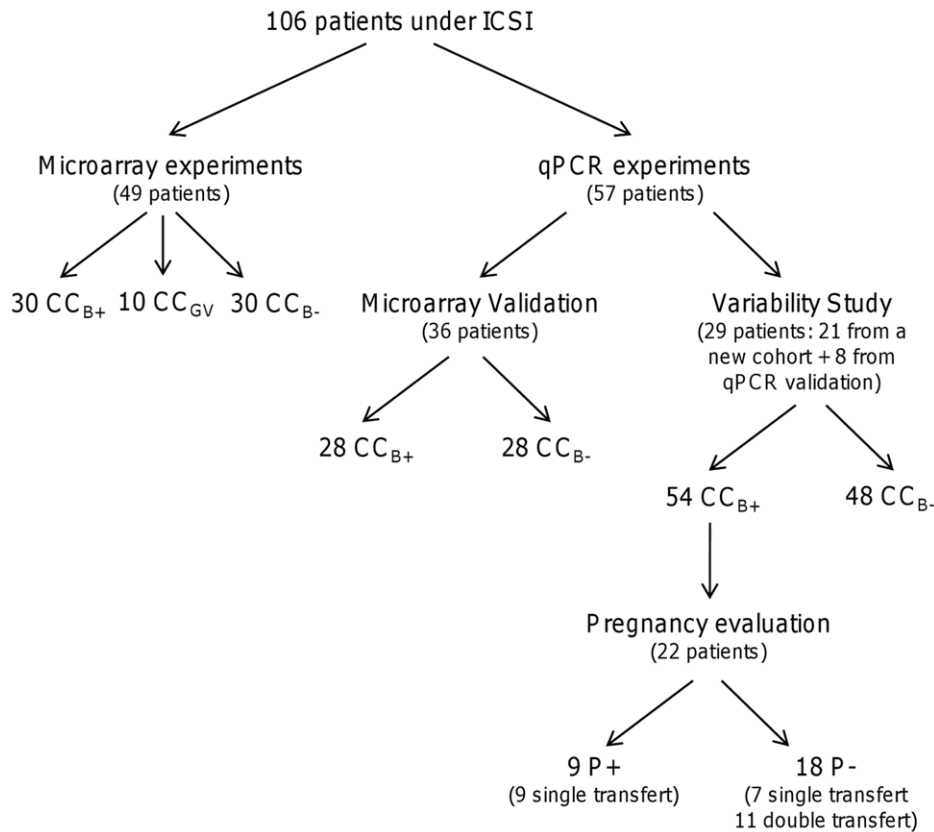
106 patients under ICSI

Microarray experiments
(49 patients)

qPCR experiments
(57 patients)

30 $CC_{B+}$ 10 $CC_{GV}$ 30 $CC_{B-}$

Microarray Validation
(36 patients)

Variability Study
(29 patients: 21 from a new cohort + 8 from qPCR validation)

28 $CC_{B+}$ 28 $CC_{B-}$

54 $CC_{B+}$ 48 $CC_{B-}$

Pregnancy evaluation
(22 patients)

9 P+
(9 single transfert)

18 P-
(7 single transfert
11 double transfert)